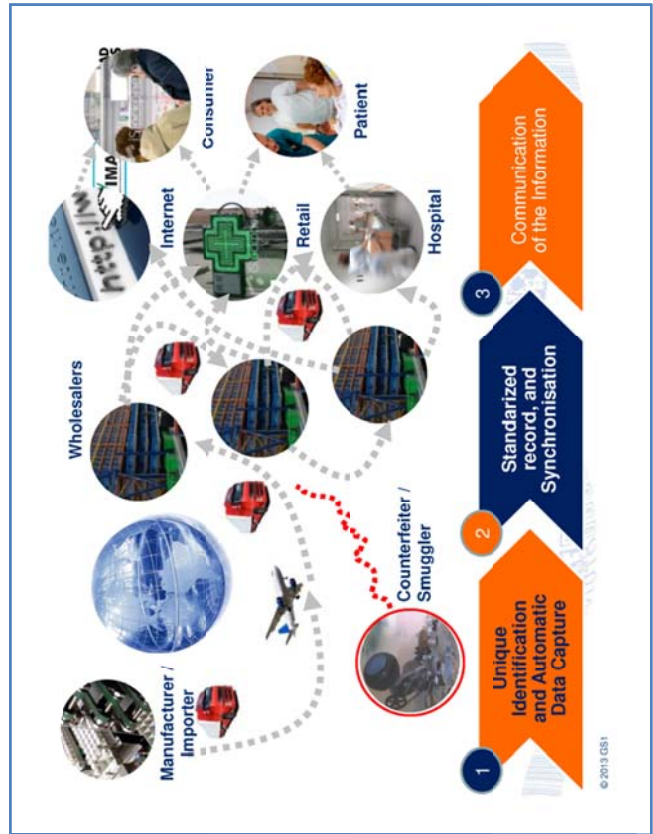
Manufacturer / Importer

Wholesalers

Internet

Consumer

Retail

Patient

Hospital

Counterfeiter / Smuggler

http://

IMA

1 Unique Identification and Automatic Data Capture

2 Standarized record, and Synchronisation

3 Communication of the Information

© 2013 GS1